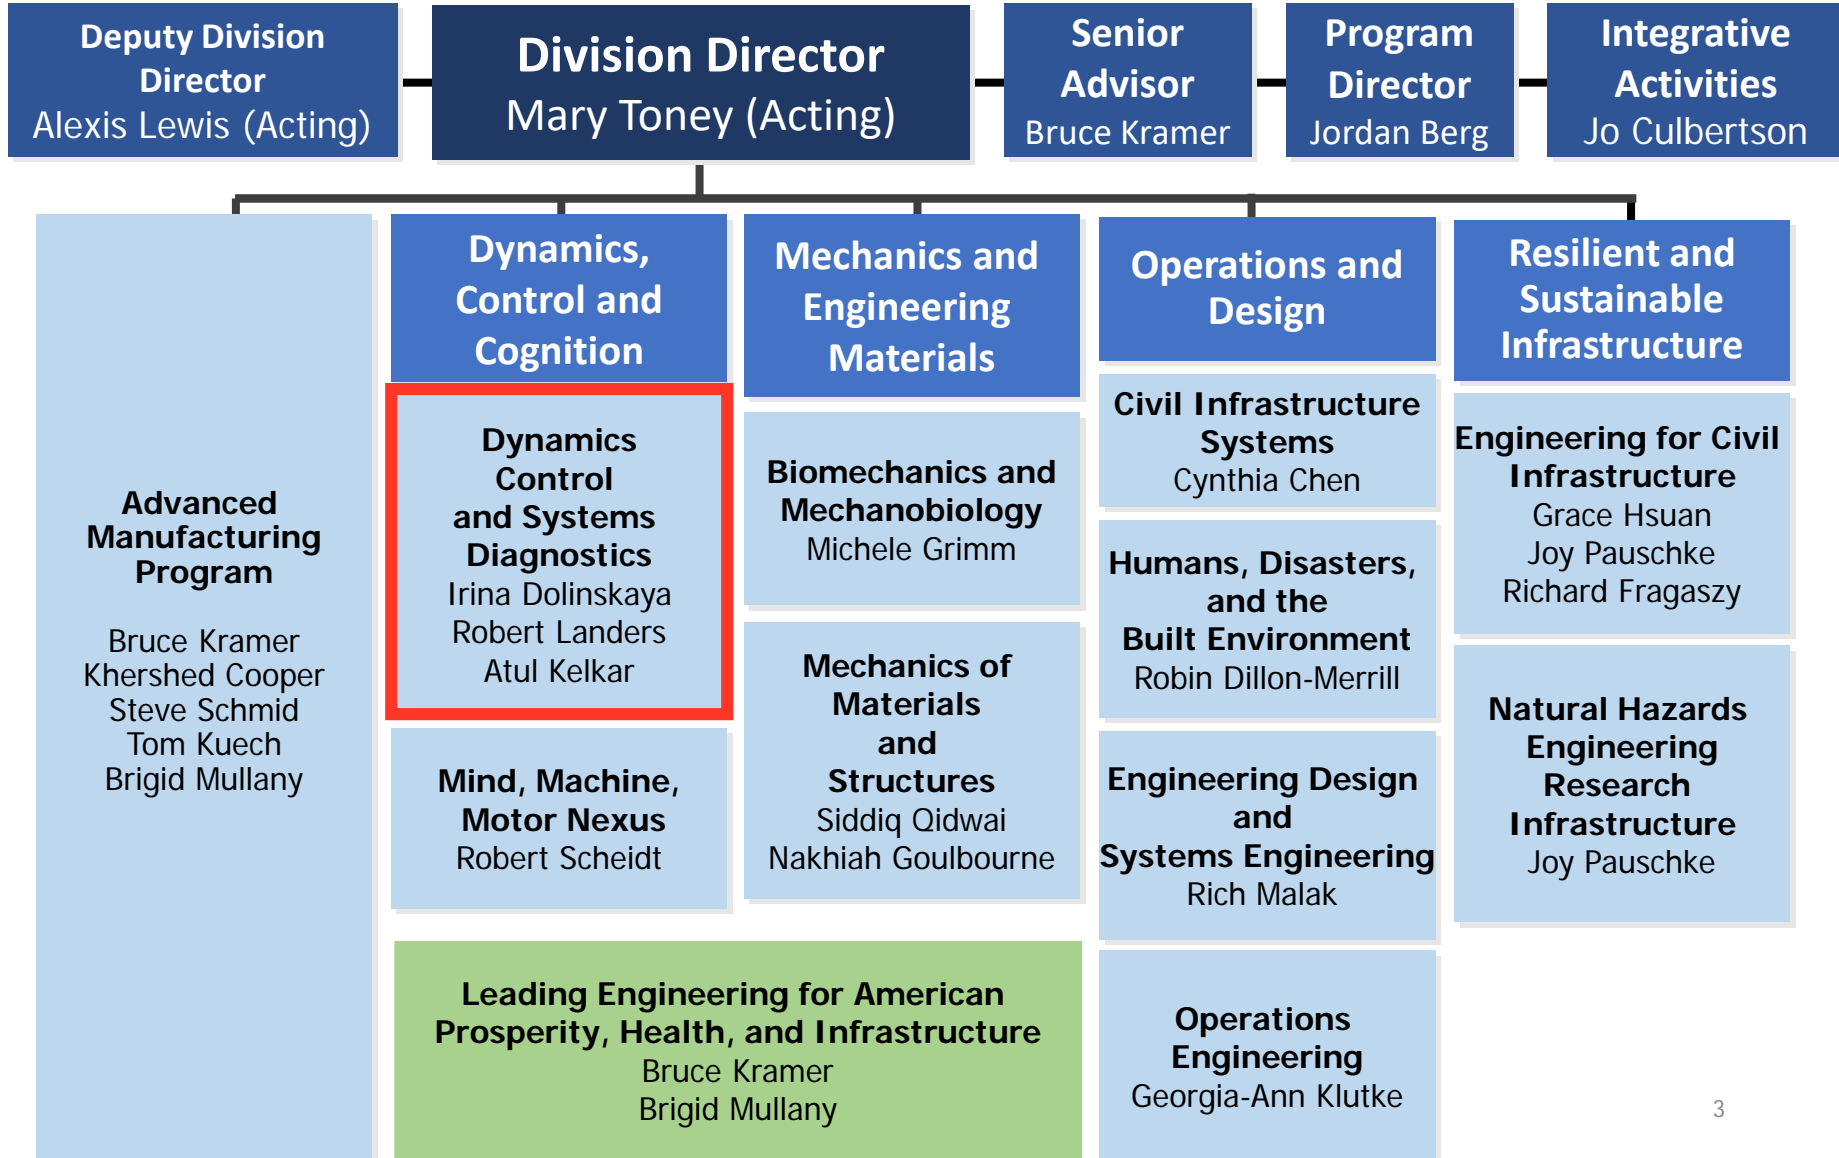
Deputy Division Director
Alexis Lewis (Acting)

Division Director
Mary Toney (Acting)

Senior Advisor
Bruce Kramer

Program Director
Jordan Berg

Integrative Activities
Jo Culbertson

Advanced Manufacturing Program
Bruce Kramer
Khershed Cooper
Steve Schmid
Tom Kuech
Brigid Mullany

Dynamics, Control and Cognition

Dynamics Control and Systems Diagnostics
Irina Dolinskaya
Robert Landers
Atul Kelkar

Mind, Machine, Motor Nexus
Robert Scheidt

Mechanics and Engineering Materials

Biomechanics and Mechanobiology
Michele Grimm

Mechanics of Materials and Structures
Siddiq Qidwai
Nakhiah Goulbourne

Operations and Design

Civil Infrastructure Systems
Cynthia Chen

Humans, Disasters, and the Built Environment
Robin Dillon-Merrill

Engineering Design and Systems Engineering
Rich Malak

Operations Engineering
Georgia-Ann Klutke

Resilient and Sustainable Infrastructure

Engineering for Civil Infrastructure
Grace Hsuan
Joy Pauschke
Richard Fragaszy

Natural Hazards Engineering Research Infrastructure
Joy Pauschke

Leading Engineering for American Prosperity, Health, and Infrastructure
Bruce Kramer
Brigid Mullany

3